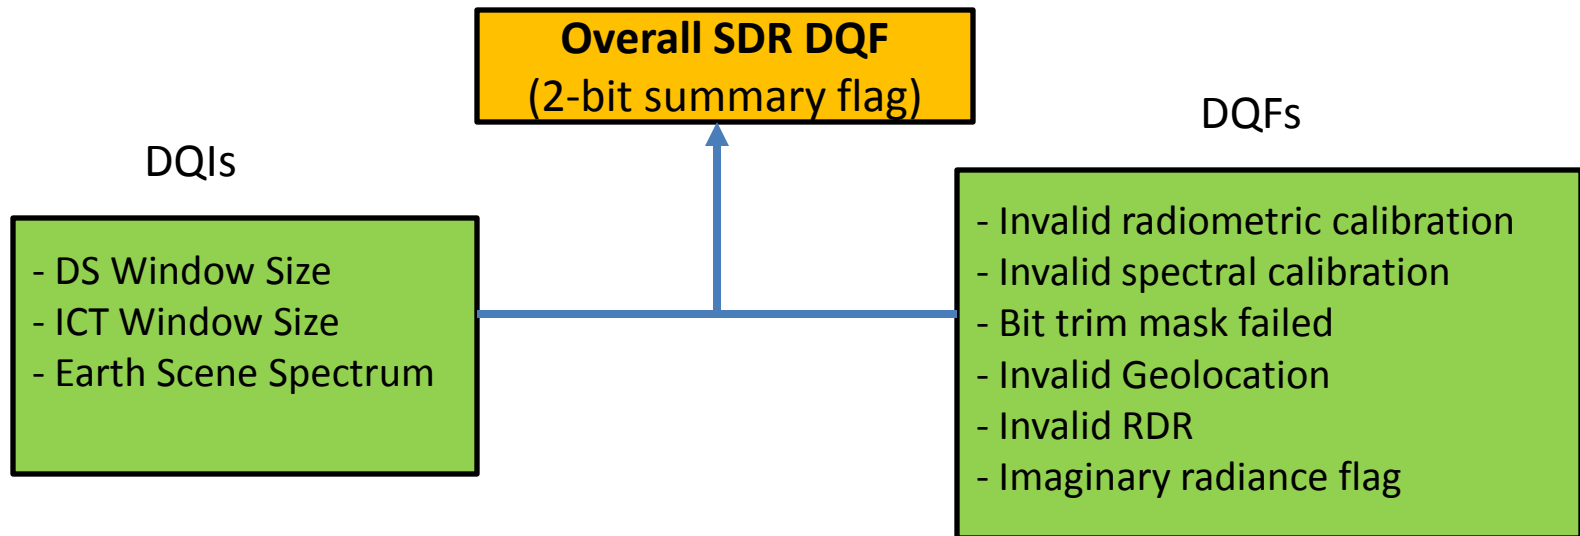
Overall SDR DQF
(2-bit summary flag)

DQIs

- DS Window Size
- ICT Window Size
- Earth Scene Spectrum

DQFs

- Invalid radiometric calibration
- Invalid spectral calibration
- Bit trim mask failed
- Invalid Geolocation
- Invalid RDR
- Imaginary radiance flag